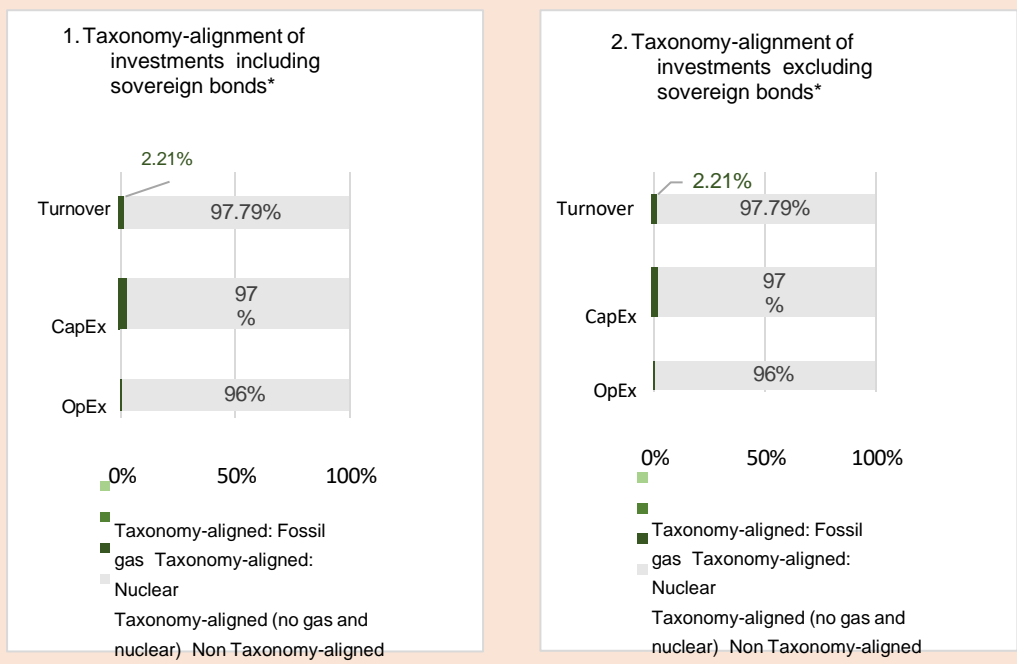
1. Taxonomy-alignment of investments including sovereign bonds*

2.21%

Turnover
97.79%

CapEx
97 %

OpEx
96%

0% 50% 100%

Taxonomy-aligned: Fossil gas Taxonomy-aligned: Nuclear
Taxonomy-aligned (no gas and nuclear) Non Taxonomy-aligned

2. Taxonomy-alignment of investments excluding sovereign bonds*

2.21%

Turnover
97.79%

CapEx
97 %

OpEx
96%

0% 50% 100%

Taxonomy-aligned: Fossil gas Taxonomy-aligned: Nuclear
Taxonomy-aligned (no gas and nuclear) Non Taxonomy-aligned